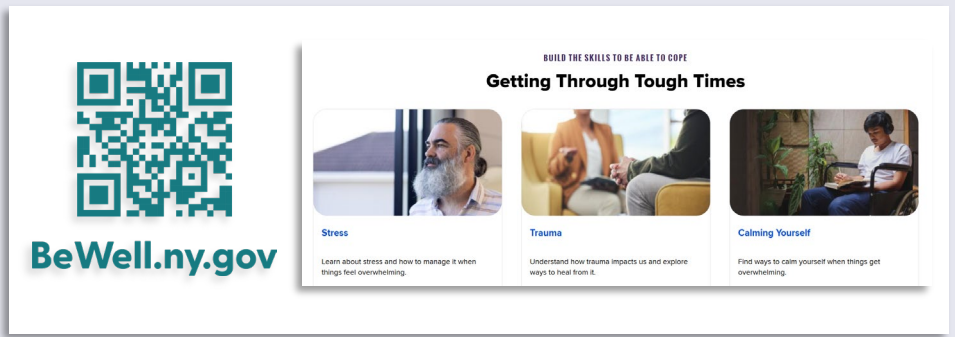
BeWell.ny.gov

BUILD THE SKILLS TO BE ABLE TO COPE

Getting Through Tough Times

Stress

Learn about stress and how to manage it when things feel overwhelming.

Trauma

Understand how trauma impacts us and explore ways to heal from it.

Calming Yourself

Find ways to calm yourself when things get overwhelming.